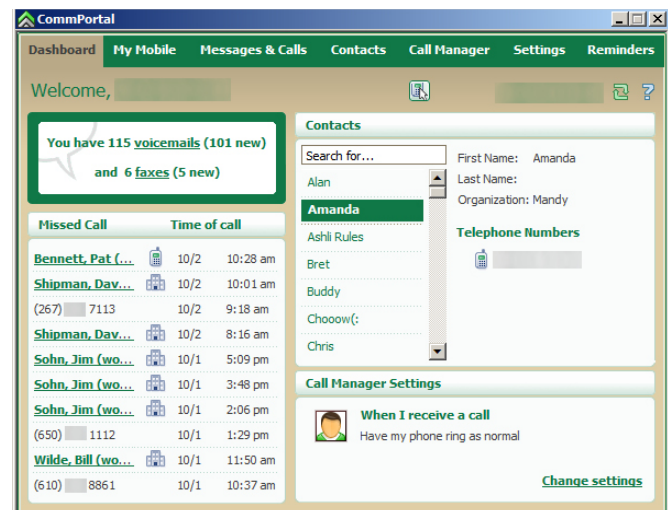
CommPortal

Dashboard My Mobile Messages & Calls Contacts Call Manager Settings Reminders

Welcome, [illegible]

You have 115 voicemails (101 new) and 6 faxes (5 new)

| Missed Call | | Time of call | |
|---|---|---|---|
| Bennett, Pat (... | | 10/2 | 10:28 am |
| Shipman, Dav... | | 10/2 | 10:01 am |
| (267) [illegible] 7113 | | 10/2 | 9:18 am |
| Shipman, Dav... | | 10/2 | 8:16 am |
| Sohn, Jim (wo... | | 10/1 | 5:09 pm |
| Sohn, Jim (wo... | | 10/1 | 3:48 pm |
| Sohn, Jim (wo... | | 10/1 | 2:06 pm |
| (650) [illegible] 1112 | | 10/1 | 1:29 pm |
| Wilde, Bill (wo... | | 10/1 | 11:50 am |
| (610) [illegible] 8861 | | 10/1 | 10:37 am |

Contacts

Search for...

Alan
Amanda
Ashli Rules
Bret
Buddy
Chooow(:
Chris

First Name: Amanda
Last Name:
Organization: Mandy

Telephone Numbers

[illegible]

Call Manager Settings

When I receive a call
Have my phone ring as normal

Change settings